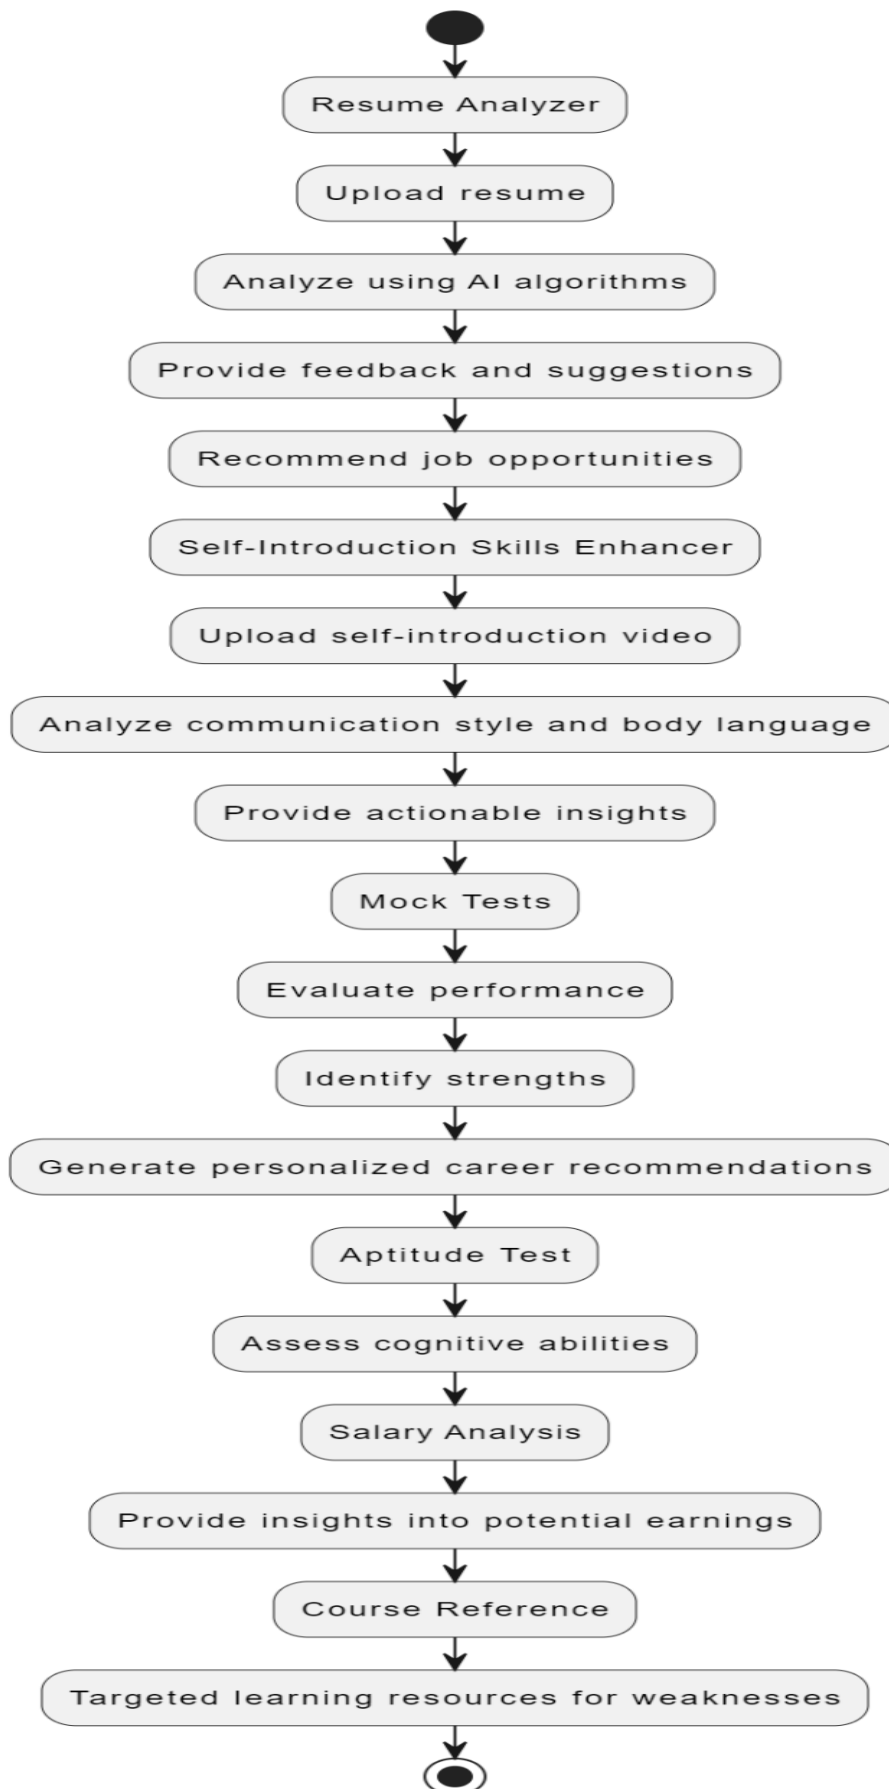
Resume Analyzer

Upload resume

Analyze using AI algorithms

Provide feedback and suggestions

Recommend job opportunities

Self-Introduction Skills Enhancer

Upload self-introduction video

Analyze communication style and body language

Provide actionable insights

Mock Tests

Evaluate performance

Identify strengths

Generate personalized career recommendations

Aptitude Test

Assess cognitive abilities

Salary Analysis

Provide insights into potential earnings

Course Reference

Targeted learning resources for weaknesses